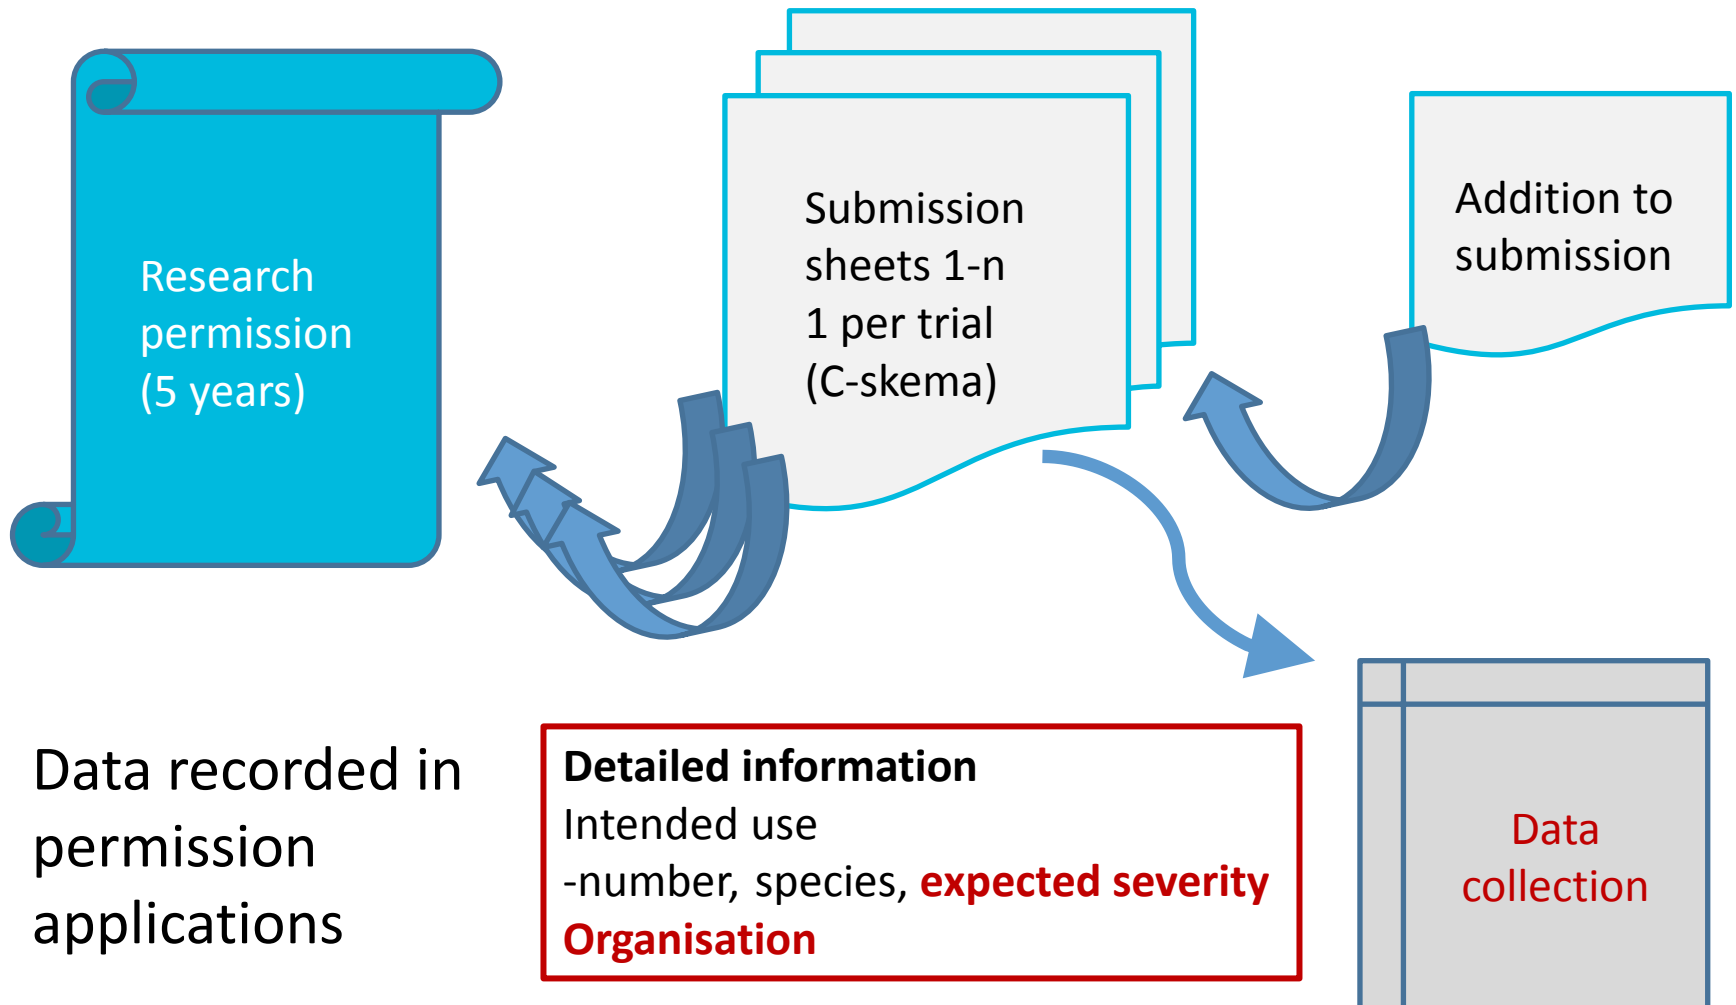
Research permission (5 years)

Submission sheets 1-n
1 per trial
(C-skema)

Addition to submission

Data recorded in permission applications

**Detailed information**
Intended use
-number, species, **expected severity**
**Organisation**

Data collection